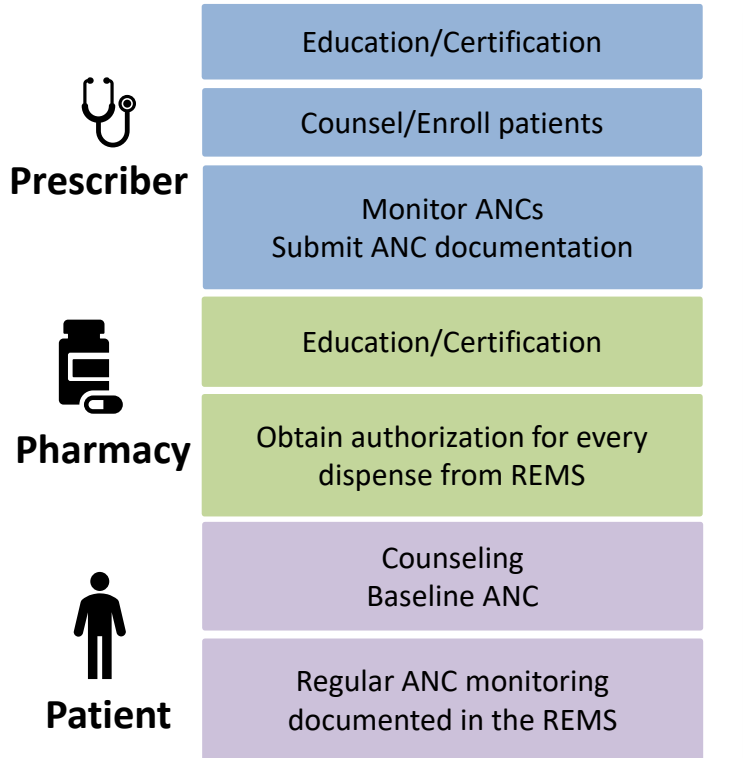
Prescriber

Education/Certification

Counsel/Enroll patients

Monitor ANCs
Submit ANC documentation

Pharmacy

Education/Certification

Obtain authorization for every dispense from REMS

Patient

Counseling
Baseline ANC

Regular ANC monitoring documented in the REMS